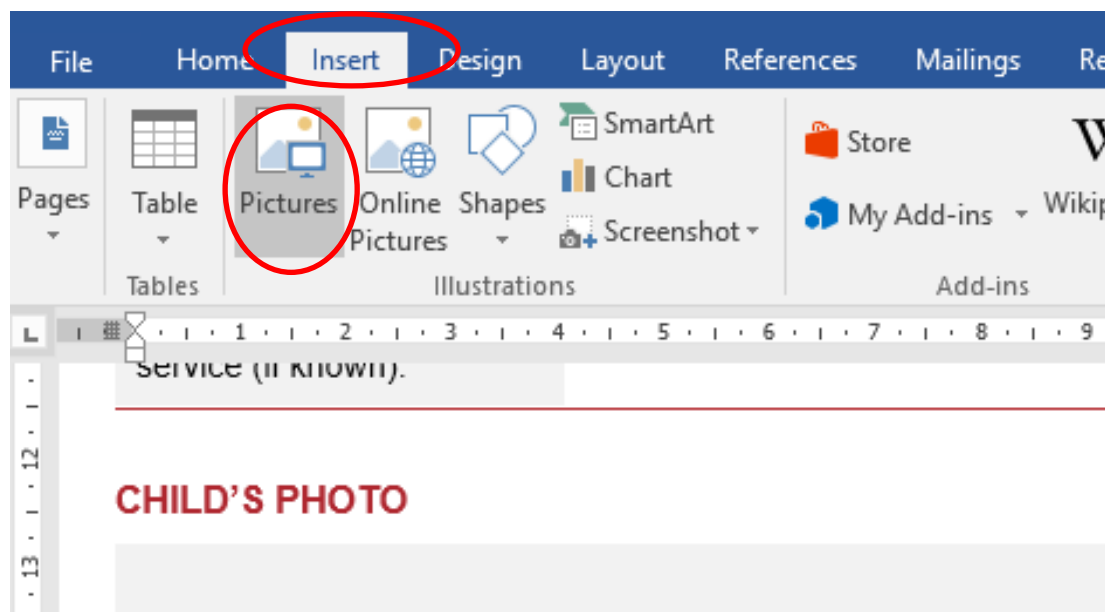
File Home Insert Design Layout References Mailings Re

Pages

Table

Tables

Pictures

Online Pictures

Shapes

SmartArt

Chart

Screenshot

Illustrations

Store

My Add-ins

Wikip

Add-ins

1 2 3 4 5 6 7 8 9

service (if known).

12

CHILD'S PHOTO

13